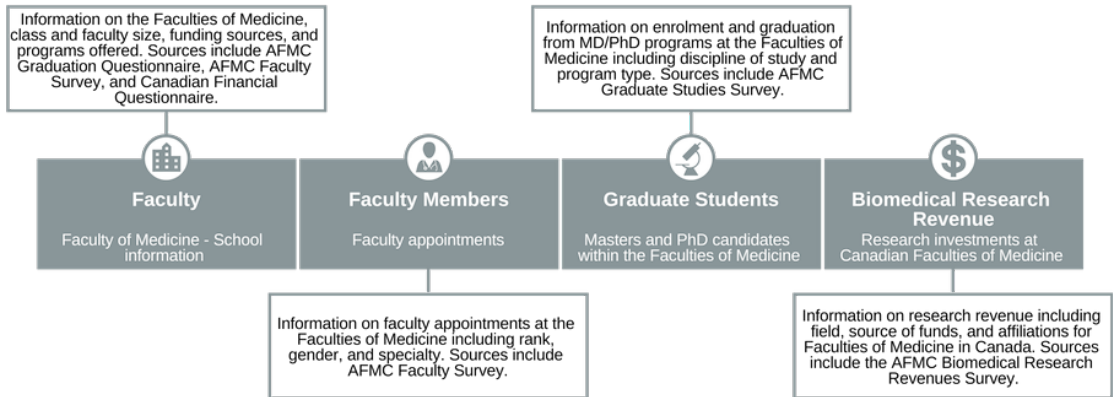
Information on the Faculties of Medicine, class and faculty size, funding sources, and programs offered. Sources include AFMC Graduation Questionnaire, AFMC Faculty Survey, and Canadian Financial Questionnaire.

Information on enrolment and graduation from MD/PhD programs at the Faculties of Medicine including discipline of study and program type. Sources include AFMC Graduate Studies Survey.

Faculty

Faculty of Medicine - School information

Faculty Members

Faculty appointments

Graduate Students

Masters and PhD candidates within the Faculties of Medicine

Biomedical Research Revenue

Research investments at Canadian Faculties of Medicine

Information on faculty appointments at the Faculties of Medicine including rank, gender, and specialty. Sources include AFMC Faculty Survey.

Information on research revenue including field, source of funds, and affiliations for Faculties of Medicine in Canada. Sources include the AFMC Biomedical Research Revenues Survey.